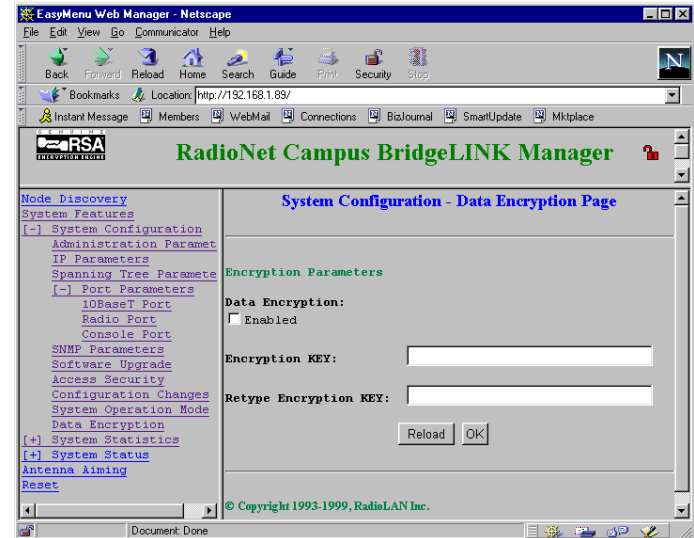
EasyMenu Web Manager - Netscape

File Edit View Go Communicator Help

Back Forward Reload Home Search Guide Print Security Stop

Bookmarks Location: http://192.168.1.89/

Instant Message Members WebMail Connections BizJournal SmartUpdate Mktplace

GENUINE RSA ENCRYPTION ENGINE

RadioNet Campus BridgeLINK Manager

Node Discovery
System Features
[-] System Configuration
Administration Paramet
IP Parameters
Spanning Tree Paramete
[-] Port Parameters
10BaseT Port
Radio Port
Console Port
SNMP Parameters
Software Upgrade
Access Security
Configuration Changes
System Operation Mode
Data Encryption
[+] System Statistics
[+] System Status
Antenna Aiming
Reset

System Configuration - Data Encryption Page

Encryption Parameters

Data Encryption:
Enabled

Encryption KEY:

Retype Encryption KEY:

Reload OK

© Copyright 1993-1999, RadioLAN Inc.

Document: Done